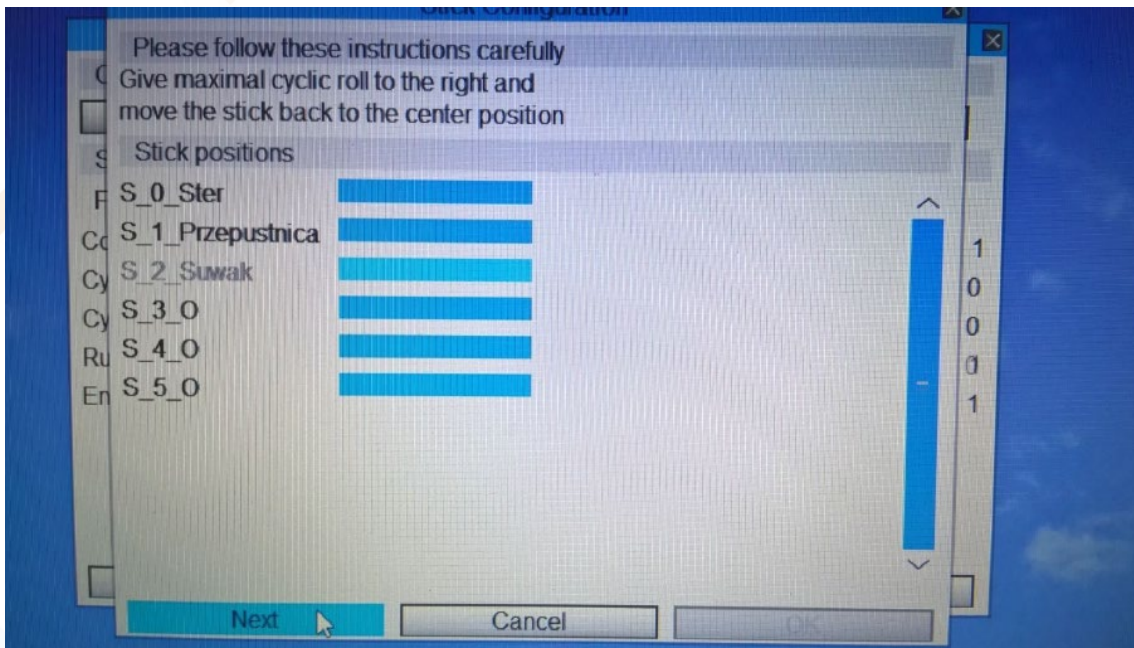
Stick Configuration

Please follow these instructions carefully

Give maximal cyclic roll to the right and move the stick back to the center position

Stick positions

S_0_Ster

S_1_Przepustnica

S_2_Suwak

S_3_O

S_4_O

S_5_O

C
S
F
Co
Cy
Cy
Ru
En

1
0
0
0
1

Next

Cancel

OK